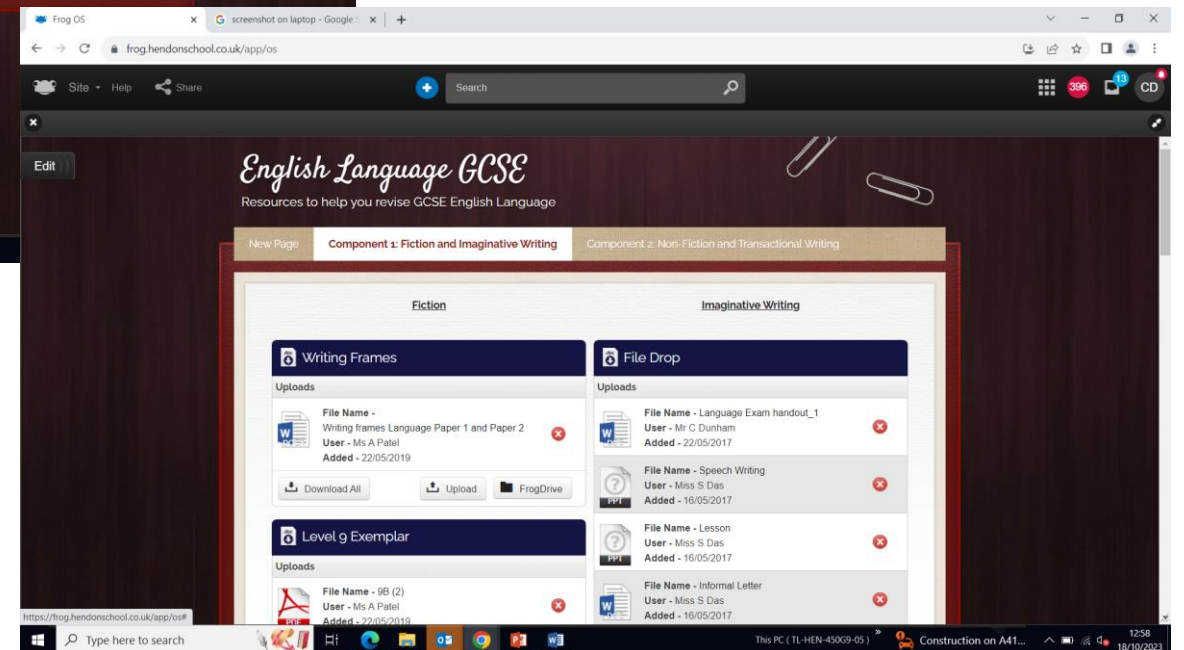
Frog OS
screenshot on laptop - Google S
frog.hendonschool.co.uk/app/os
Site Help Share
Search
396 13 CD
Edit

English Language GCSE
Resources to help you revise GCSE English Language

New Page | Component 1: Fiction and Imaginative Writing | Component 2: Non-Fiction and Transactional Writing

Fiction
Imaginative Writing

Writing Frames
Uploads
File Name - Writing frames Language Paper 1 and Paper 2
User - Ms A Patel
Added - 22/05/2019
Download All
Upload
FrogDrive

Level 9 Exemplar
Uploads
File Name - 9B (2)
User - Ms A Patel
Added - 22/05/2019

File Drop
Uploads
File Name - Language Exam handout_1
User - Mr C Dunham
Added - 22/05/2017
File Name - Speech Writing
User - Miss S Das
Added - 16/05/2017
File Name - Lesson
User - Miss S Das
Added - 16/05/2017
File Name - Informal Letter
User - Miss S Das
Added - 16/05/2017

https://frog.hendonschool.co.uk/app/os#
Type here to search
This PC ( TL-HEN-450G9-05 )
Construction on A41...
12:58
18/10/2023